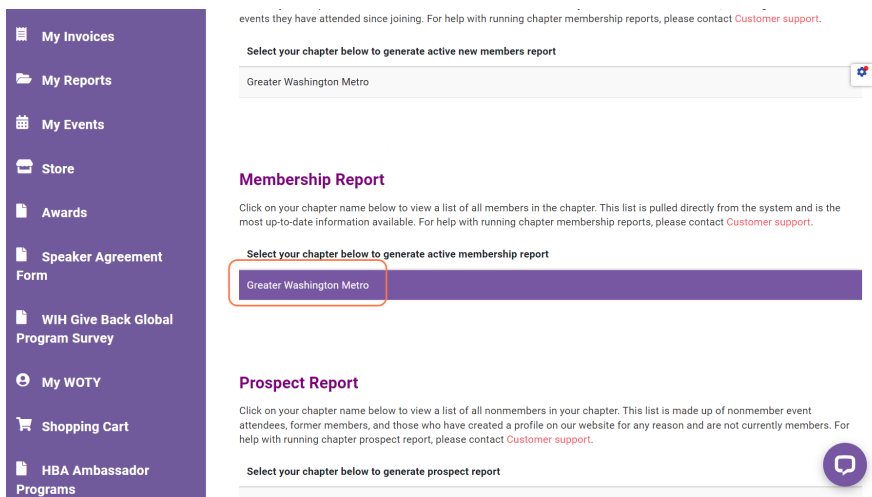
My Invoices

My Reports

My Events

Store

Awards

Speaker Agreement Form

WIH Give Back Global Program Survey

My WOTY

Shopping Cart

HBA Ambassador Programs

events they have attended since joining. For help with running chapter membership reports, please contact Customer support.

Select your chapter below to generate active new members report

Greater Washington Metro

Membership Report

Click on your chapter name below to view a list of all members in the chapter. This list is pulled directly from the system and is the most up-to-date information available. For help with running chapter membership reports, please contact Customer support.

Select your chapter below to generate active membership report

Greater Washington Metro

Prospect Report

Click on your chapter name below to view a list of all nonmembers in your chapter. This list is made up of nonmember event attendees, former members, and those who have created a profile on our website for any reason and are not currently members. For help with running chapter prospect report, please contact Customer support.

Select your chapter below to generate prospect report